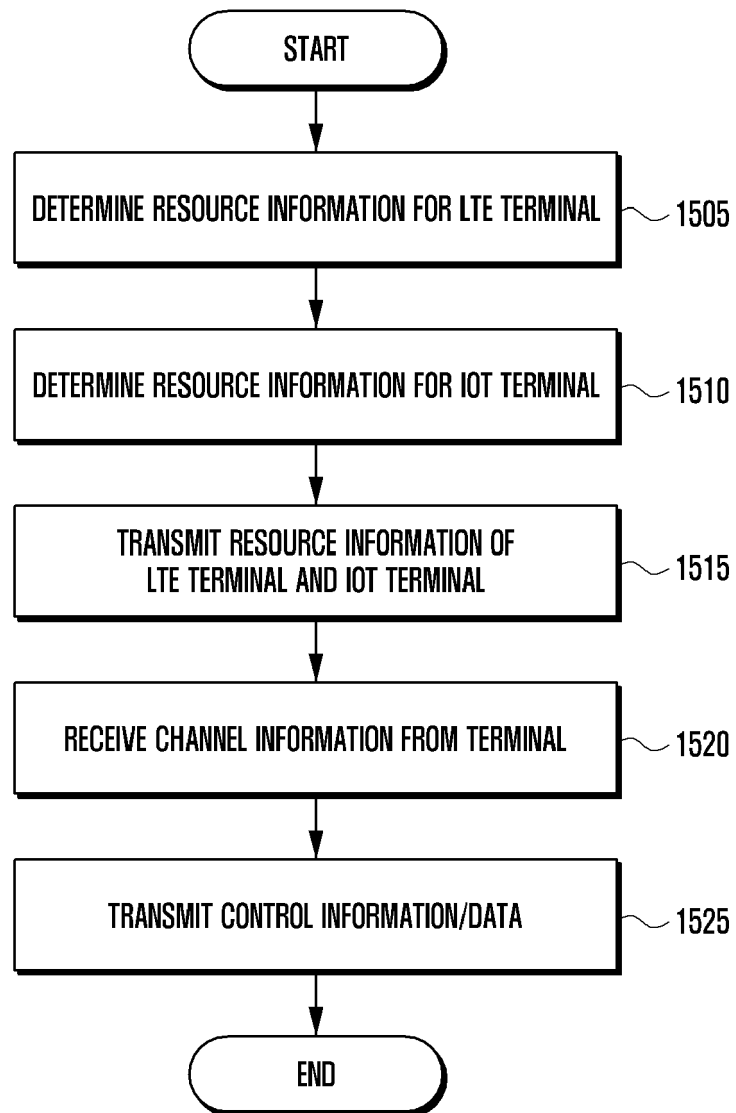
START

DETERMINE RESOURCE INFORMATION FOR LTE TERMINAL

1505

DETERMINE RESOURCE INFORMATION FOR IOT TERMINAL

1510

TRANSMIT RESOURCE INFORMATION OF LTE TERMINAL AND IOT TERMINAL

1515

RECEIVE CHANNEL INFORMATION FROM TERMINAL

1520

TRANSMIT CONTROL INFORMATION/DATA

1525

END